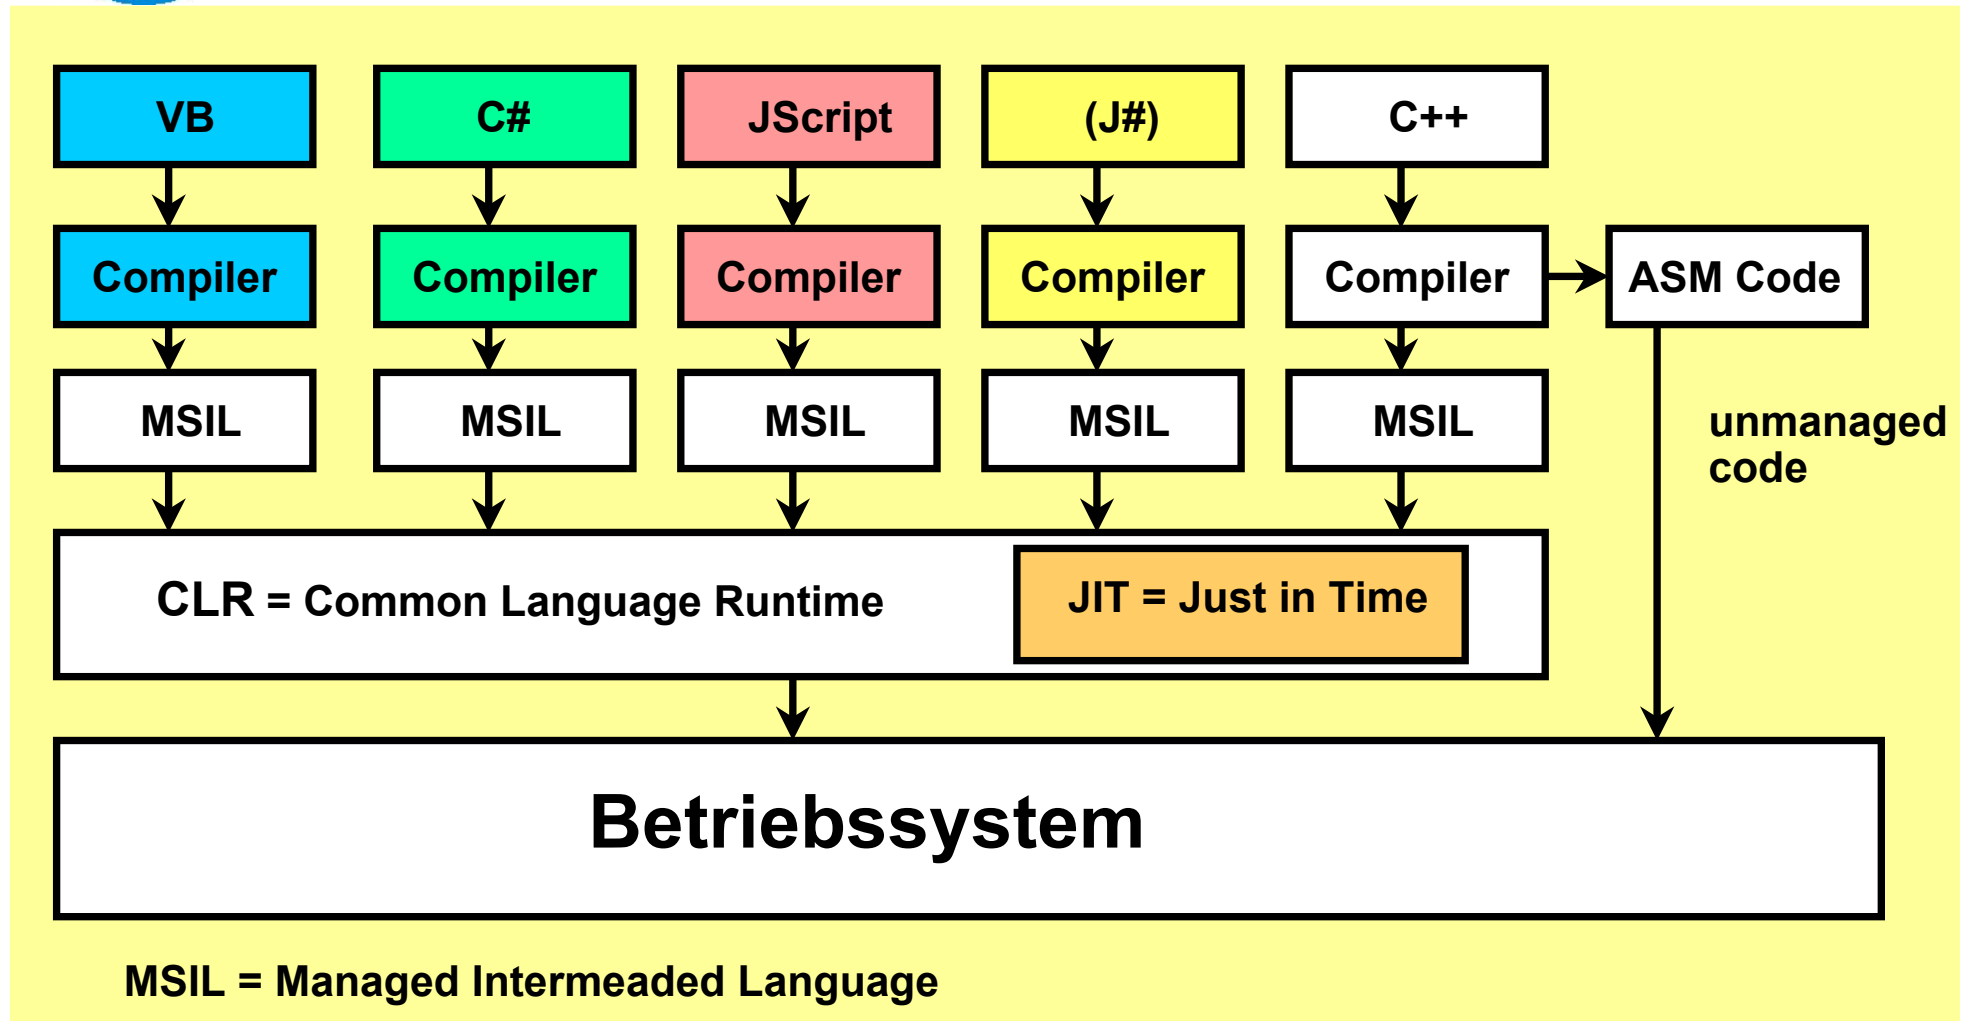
VB
C#
JScript
(J#)
C++

Compiler
Compiler
Compiler
Compiler
Compiler
ASM Code

MSIL
MSIL
MSIL
MSIL
MSIL

unmanaged code

CLR = Common Language Runtime
JIT = Just in Time

Betriebssystem

MSIL = Managed Intermeaded Language